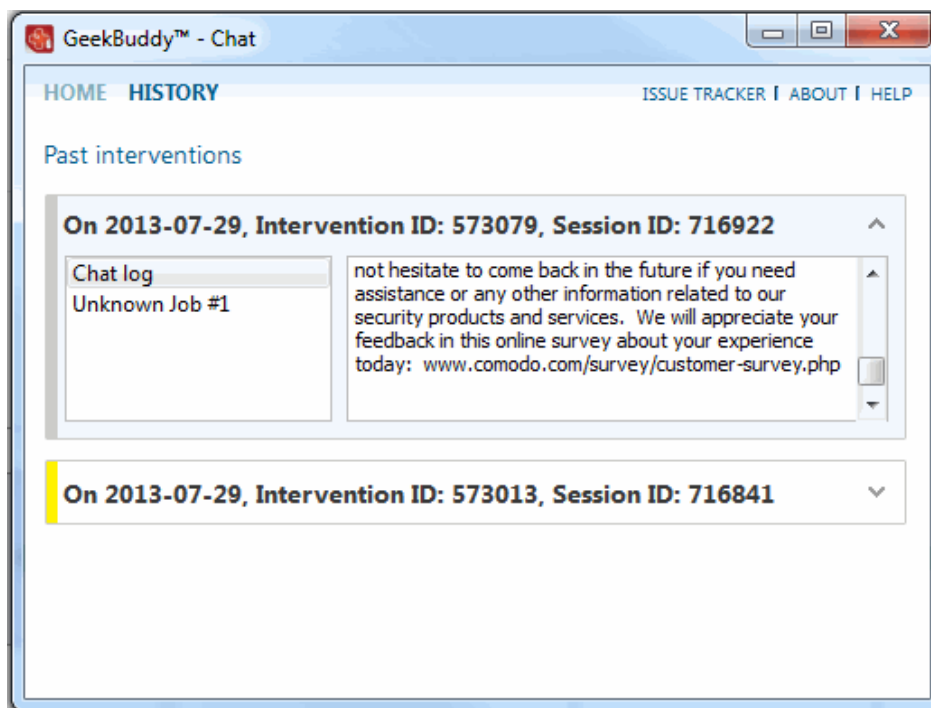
GeekBuddy™ - Chat

HOME HISTORY

ISSUE TRACKER | ABOUT | HELP

Past interventions

On 2013-07-29, Intervention ID: 573079, Session ID: 716922

Chat log
Unknown Job #1

not hesitate to come back in the future if you need assistance or any other information related to our security products and services. We will appreciate your feedback in this online survey about your experience today: www.comodo.com/survey/customer-survey.php

On 2013-07-29, Intervention ID: 573013, Session ID: 716841